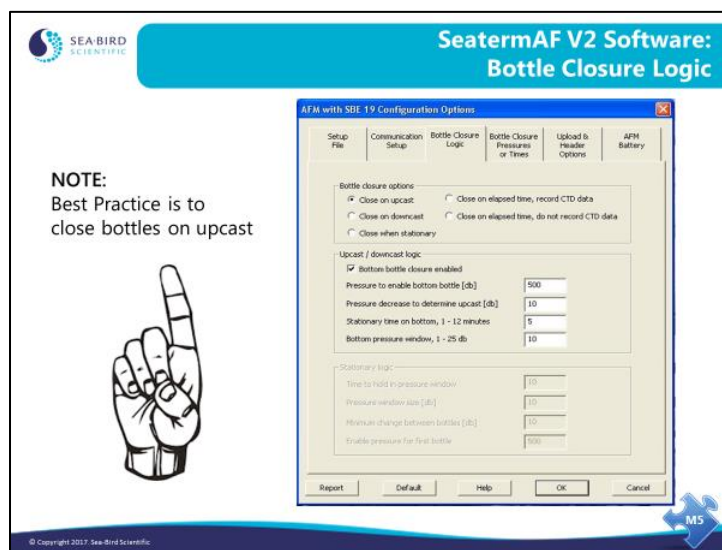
SEA·BIRD SCIENTIFIC

SeatermAF V2 Software: Bottle Closure Logic

NOTE:
Best Practice is to close bottles on upcast

AFM with SBE 19 Configuration Options

Setup File | Communication Setup | Bottle Closure Logic | Bottle Closure Pressures or Times | Upload & Header Options | AFM Battery

Bottle closure options
Close on upcast
Close on downcast
Close when stationary
Close on elapsed time, record CTD data
Close on elapsed time, do not record CTD data

Upcast / downcast logic
Bottom bottle closure enabled
Pressure to enable bottom bottle [db] 500
Pressure decrease to determine upcast [db] 10
Stationary time on bottom, 1 - 12 minutes 5
Bottom pressure window, 1 - 25 db 10

Stationary logic
Time to hold in pressure window 10
Pressure window size [db] 10
Minimum change between bottles [db] 10
Enable pressure for first bottle 500

Report Default Help OK Cancel

© Copyright 2017. Sea-Bird Scientific

M5